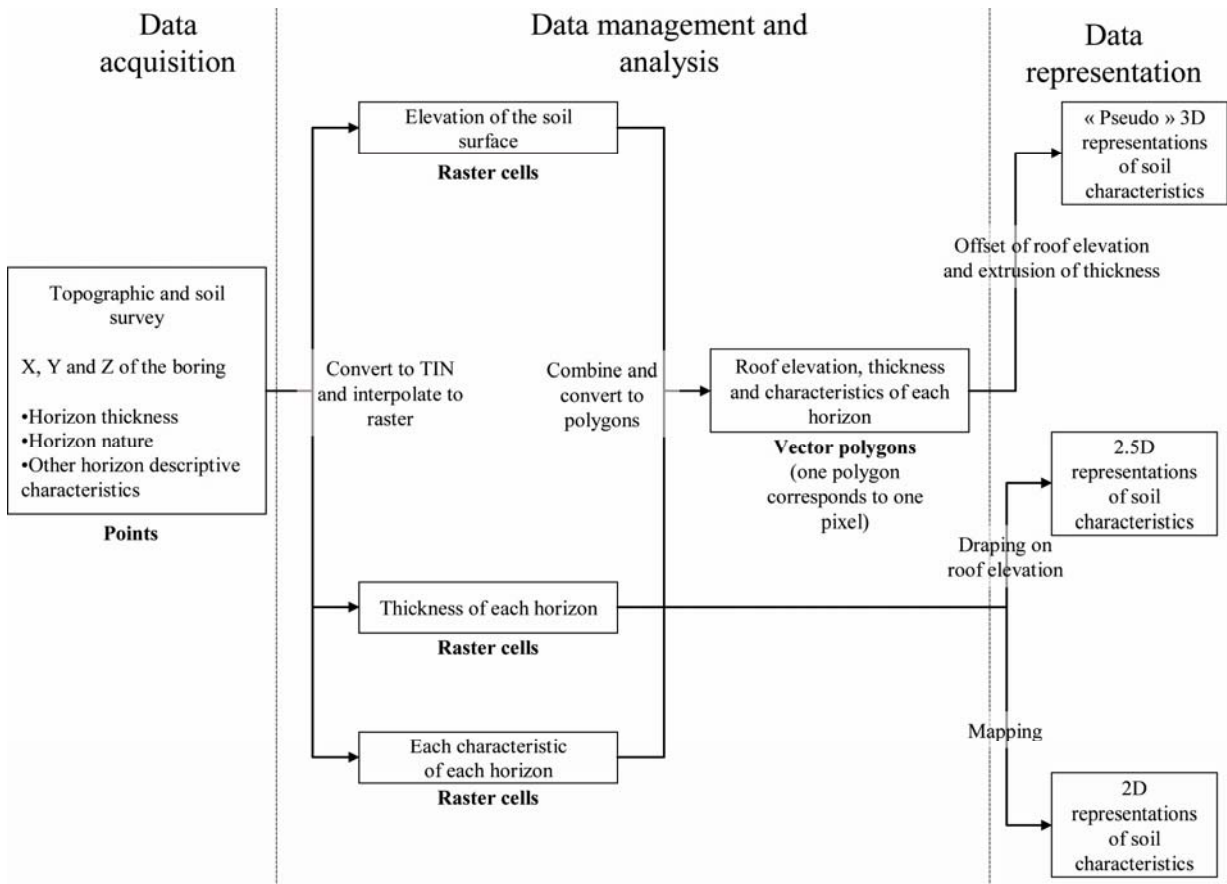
Data acquisition

Data management and analysis

Data representation

Elevation of the soil surface

Raster cells

« Pseudo » 3D representations of soil characteristics

Offset of roof elevation and extrusion of thickness

Topographic and soil survey

X, Y and Z of the boring

•Horizon thickness
•Horizon nature
•Other horizon descriptive characteristics

Points

Convert to TIN and interpolate to raster

Combine and convert to polygons

Roof elevation, thickness and characteristics of each horizon

Vector polygons (one polygon corresponds to one pixel)

2.5D representations of soil characteristics

Draping on roof elevation

Thickness of each horizon

Raster cells

Mapping

Each characteristic of each horizon

Raster cells

2D representations of soil characteristics